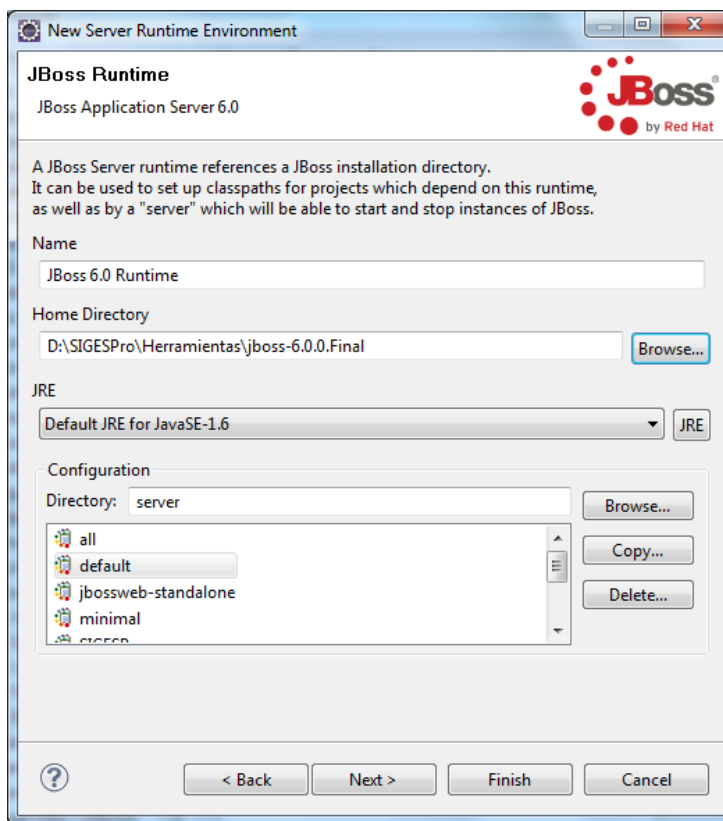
New Server Runtime Environment

JBoss Runtime

JBoss Application Server 6.0

JBoss by Red Hat

A JBoss Server runtime references a JBoss installation directory. It can be used to set up classpaths for projects which depend on this runtime, as well as by a "server" which will be able to start and stop instances of JBoss.

Name

JBoss 6.0 Runtime

Home Directory

D:\SIGESPro\Herramientas\jboss-6.0.0.Final

Browse...

JRE

Default JRE for JavaSE-1.6

JRE

Configuration

Directory: server

Browse...

all

default

jbossweb-standalone

minimal

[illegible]

Copy...

Delete...

< Back

Next >

Finish

Cancel